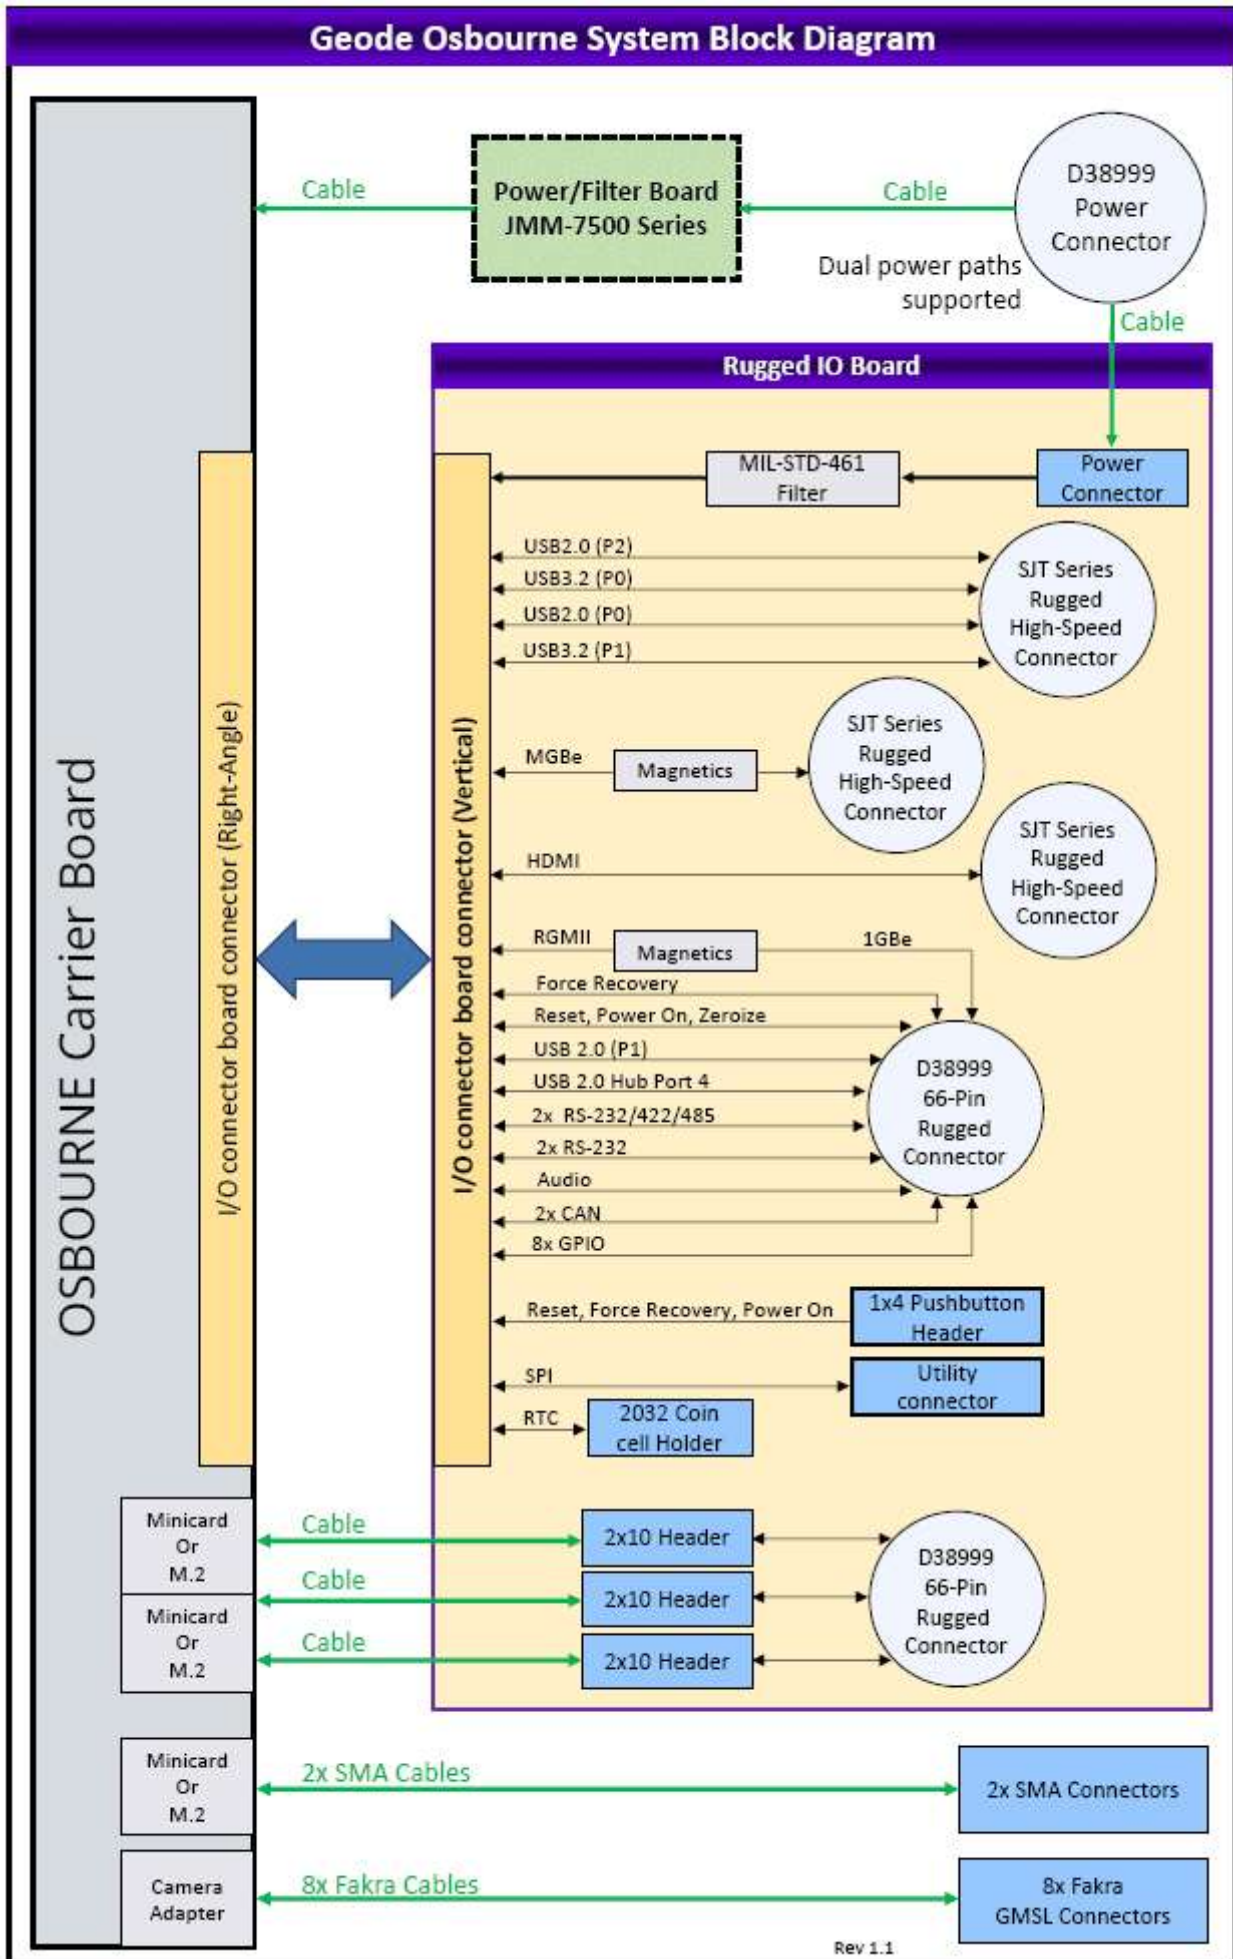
Geode Osbourne System Block Diagram

OSBOURNE Carrier Board

Cable

Power/Filter Board
JMM-7500 Series

Cable

D38999
Power
Connector

Dual power paths supported

Cable

Rugged IO Board

I/O connector board connector (Right-Angle)

I/O connector board connector (Vertical)

MIL-STD-461
Filter

Power
Connector

USB2.0 (P2)
USB3.2 (P0)
USB2.0 (P0)
USB3.2 (P1)

SJT Series
Rugged
High-Speed
Connector

MGBe

Magnetics

SJT Series
Rugged
High-Speed
Connector

HDMI

SJT Series
Rugged
High-Speed
Connector

RGMII

Magnetics

1GBe

Force Recovery
Reset, Power On, Zeroize
USB 2.0 (P1)
USB 2.0 Hub Port 4
2x RS-232/422/485
2x RS-232
Audio
2x CAN
8x GPIO

D38999
66-Pin
Rugged
Connector

Reset, Force Recovery, Power On

1x4 Pushbutton
Header

SPI

Utility
connector

RTC

2032 Coin
cell Holder

Minicard
Or
M.2

Cable

2x10 Header

Minicard
Or
M.2

Cable

2x10 Header

Cable

2x10 Header

D38999
66-Pin
Rugged
Connector

Minicard
Or
M.2

2x SMA Cables

2x SMA Connectors

Camera
Adapter

8x Fakra Cables

8x Fakra
GMSL Connectors

Rev 1.1